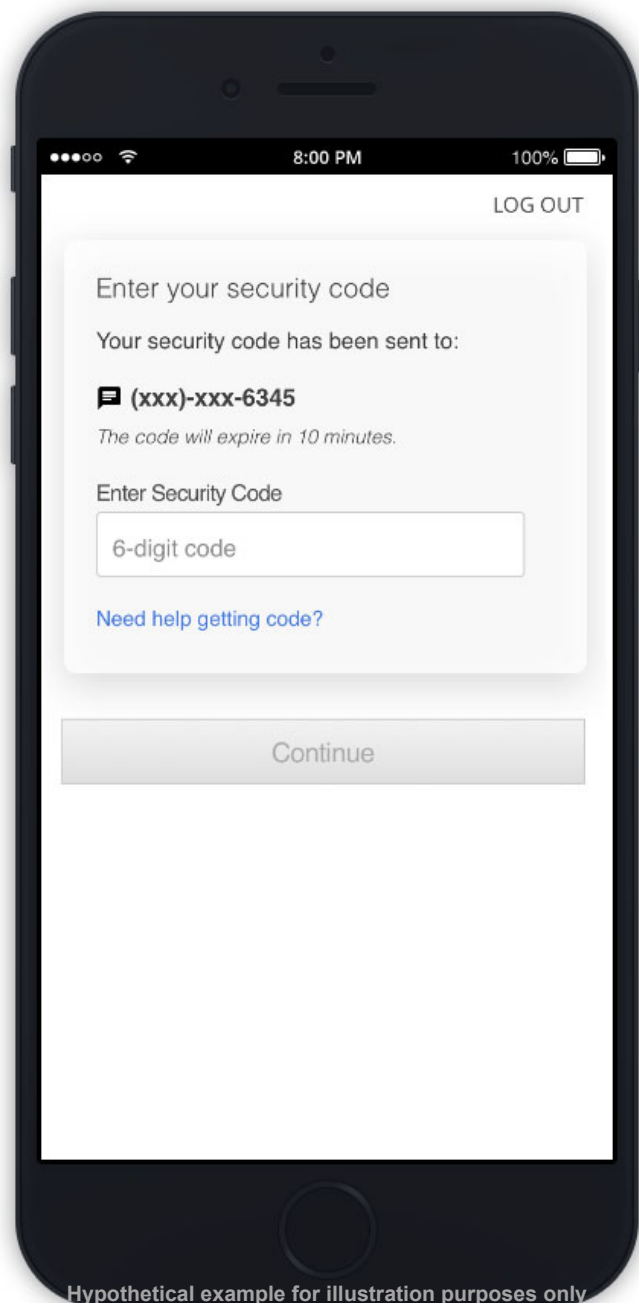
8:00 PM

100%

LOG OUT

Enter your security code

Your security code has been sent to:

(xxx)-xxx-6345

The code will expire in 10 minutes.

Enter Security Code

6-digit code

Need help getting code?

Continue

Hypothetical example for illustration purposes only